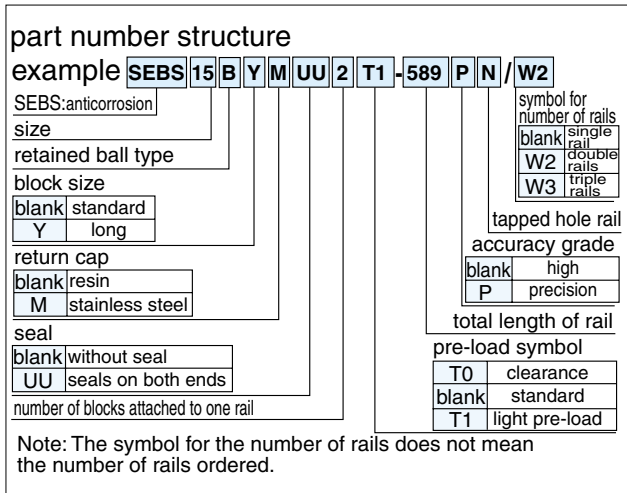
part number structure

example SEBS 15 B Y M UU 2 T1 - 589 P N / W2

SEBS: anticorrosion

size

retained ball type

block size

| blank | standard |
|---|---|
| Y | long |

return cap

| blank | resin |
|---|---|
| M | stainless steel |

seal

| blank | without seal |
|---|---|
| UU | seals on both ends |

number of blocks attached to one rail

symbol for number of rails

| blank | single rail |
|---|---|
| W2 | double rails |
| W3 | triple rails |

tapped hole rail

accuracy grade

| blank | high |
|---|---|
| P | precision |

total length of rail

pre-load symbol

| T0 | clearance |
|---|---|
| blank | standard |
| T1 | light pre-load |

Note: The symbol for the number of rails does not mean the number of rails ordered.